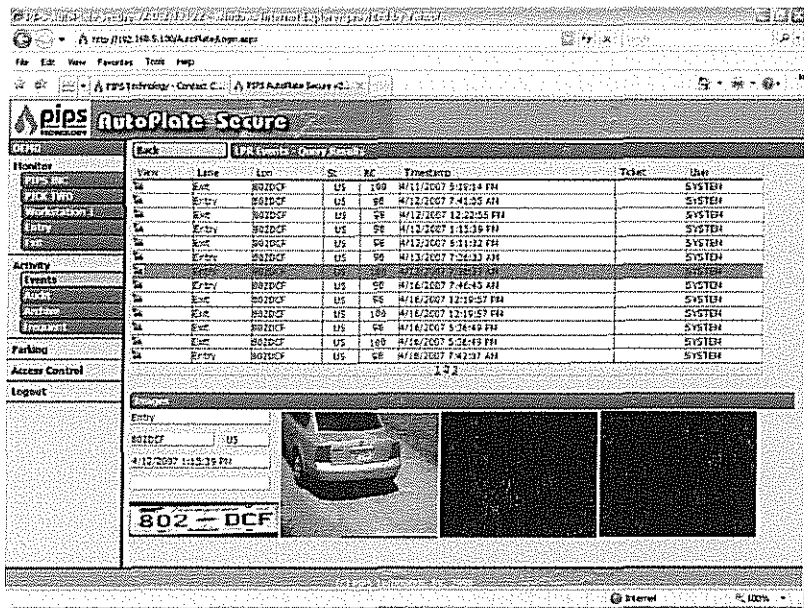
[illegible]

http://192.168.5.130/AutoPlate/Login.aspx

File Edit View Favorites Tools Help

PIPS Technology - Contact C... | PIPS AutoPlate Secure v2...

pips TECHNOLOGY AutoPlate Secure

DEMO

Monitor
PIPS INC
PICK TWO
Workstation 1
Entry
Exit

Activity
Events
Audit
Archive
Frequent

Parking

Access Control

Logout

Back | LPR Events - Query Results

| View | Lane | Lpn | St | RC | Timestamp | Ticket | User |
|---|---|---|---|---|---|---|---|
| | Exit | 802DCF | US | 100 | 4/11/2007 5:19:14 PM | | SYSTEM |
| | Entry | 802DCF | US | 98 | 4/12/2007 7:41:05 AM | | SYSTEM |
| | Exit | 802DCF | US | 98 | 4/12/2007 12:22:55 PM | | SYSTEM |
| | Entry | 802DCF | US | 98 | 4/12/2007 1:15:39 PM | | SYSTEM |
| | Exit | 802DCF | US | 98 | 4/12/2007 5:11:32 PM | | SYSTEM |
| | Entry | 802DCF | US | 90 | 4/13/2007 7:26:33 AM | | SYSTEM |
| | Exit | 802DCF | US | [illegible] | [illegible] | | SYSTEM |
| | Entry | 802DCF | US | 90 | 4/16/2007 7:46:45 AM | | SYSTEM |
| | Exit | 802DCF | US | 98 | 4/16/2007 12:19:57 PM | | SYSTEM |
| | Entry | 802DCF | US | 100 | 4/16/2007 12:19:57 PM | | SYSTEM |
| | Exit | 802DCF | US | 98 | 4/16/2007 5:36:49 PM | | SYSTEM |
| | Exit | 802DCF | US | 100 | 4/16/2007 5:36:49 PM | | SYSTEM |
| | Entry | 802DCF | US | 98 | 4/18/2007 7:42:37 AM | | SYSTEM |

1 2 3

Images

Entry

802DCF US

4/12/2007 1:15:39 PM

802 — DCF

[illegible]

Internet 100%